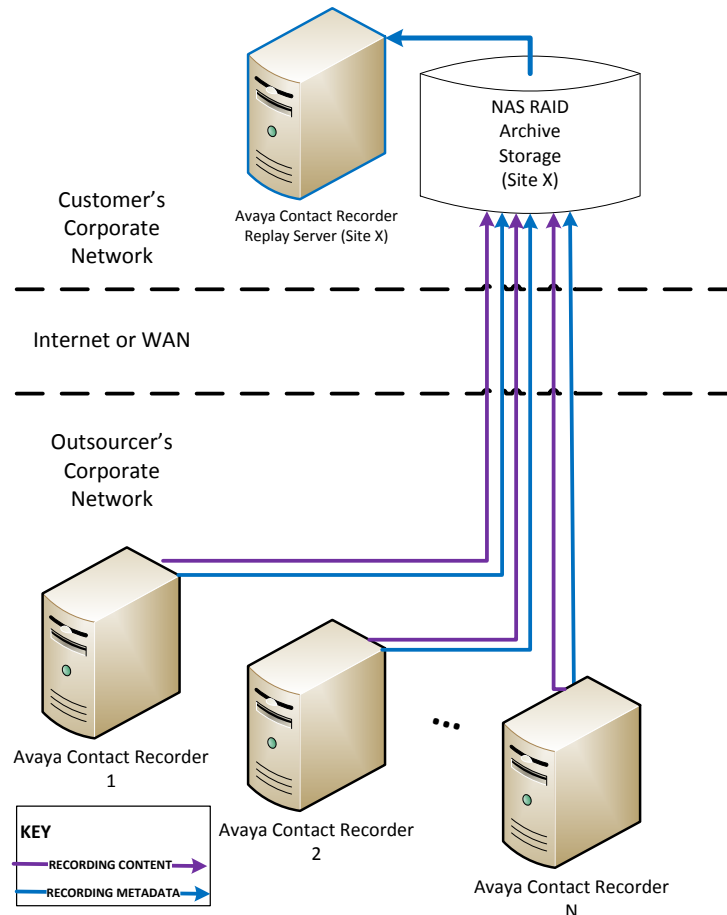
NAS RAID Archive Storage (Site X)

Avaya Contact Recorder Replay Server (Site X)

Customer's Corporate Network

Internet or WAN

Outsourcer's Corporate Network

Avaya Contact Recorder 1

Avaya Contact Recorder 2

...

Avaya Contact Recorder N

KEY
RECORDING CONTENT
RECORDING METADATA